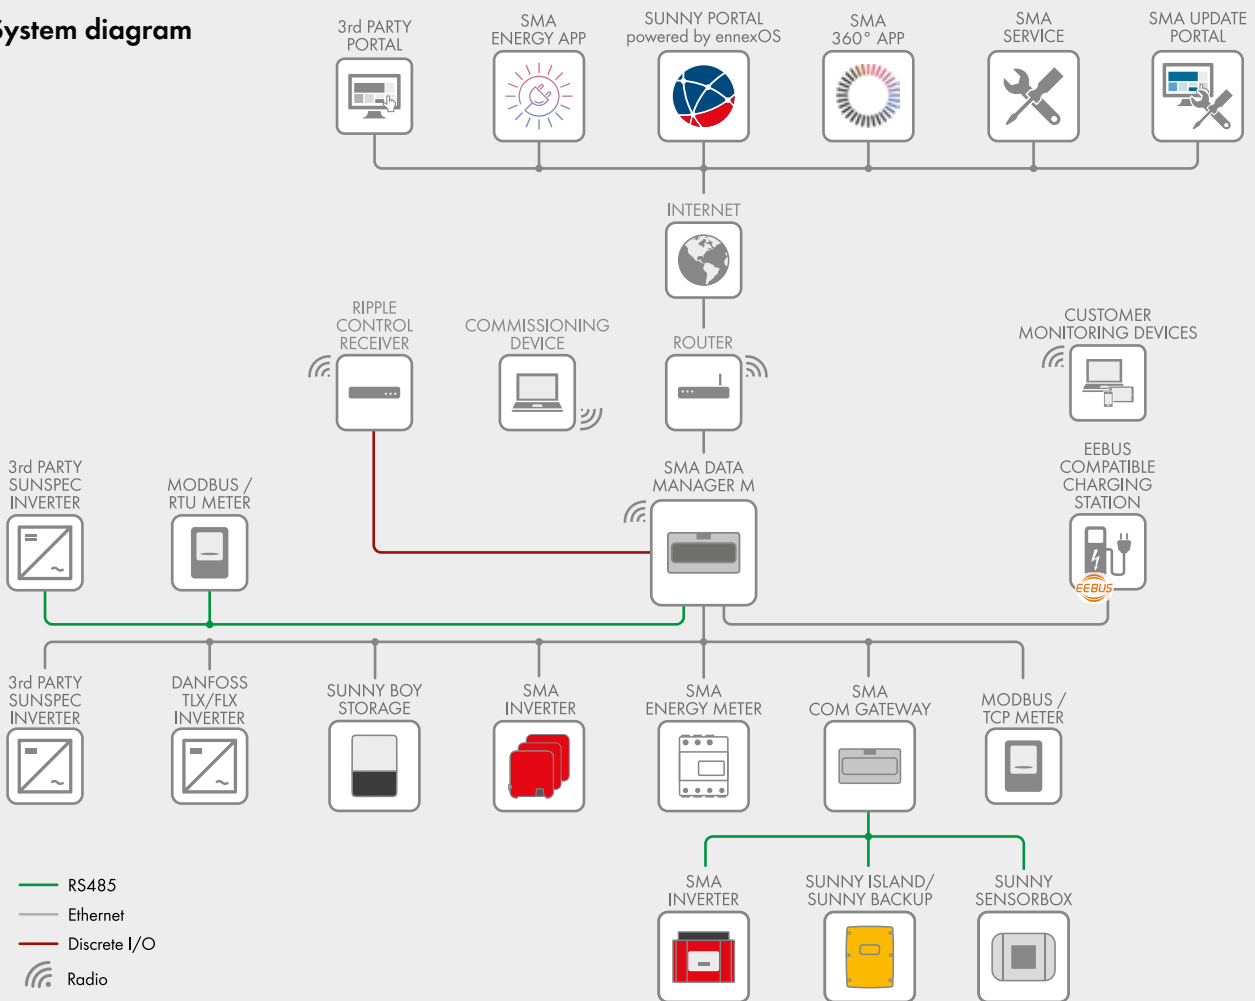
ystem diagram

3rd PARTY PORTAL

SMA ENERGY APP

SUNNY PORTAL powered by ennexOS

SMA 360° APP

SMA SERVICE

SMA UPDATE PORTAL

INTERNET

RIPPLE CONTROL RECEIVER

COMMISSIONING DEVICE

ROUTER

CUSTOMER MONITORING DEVICES

SMA DATA MANAGER M

EEBUS COMPATIBLE CHARGING STATION

EEBUS

3rd PARTY SUNSPEC INVERTER

MODBUS / RTU METER

3rd PARTY SUNSPEC INVERTER

DANFOSS TLX/FLX INVERTER

SUNNY BOY STORAGE

SMA INVERTER

SMA ENERGY METER

SMA COM GATEWAY

MODBUS / TCP METER

SMA INVERTER

SUNNY ISLAND/ SUNNY BACKUP

SUNNY SENSORBOX

RS485

Ethernet

Discrete I/O

Radio